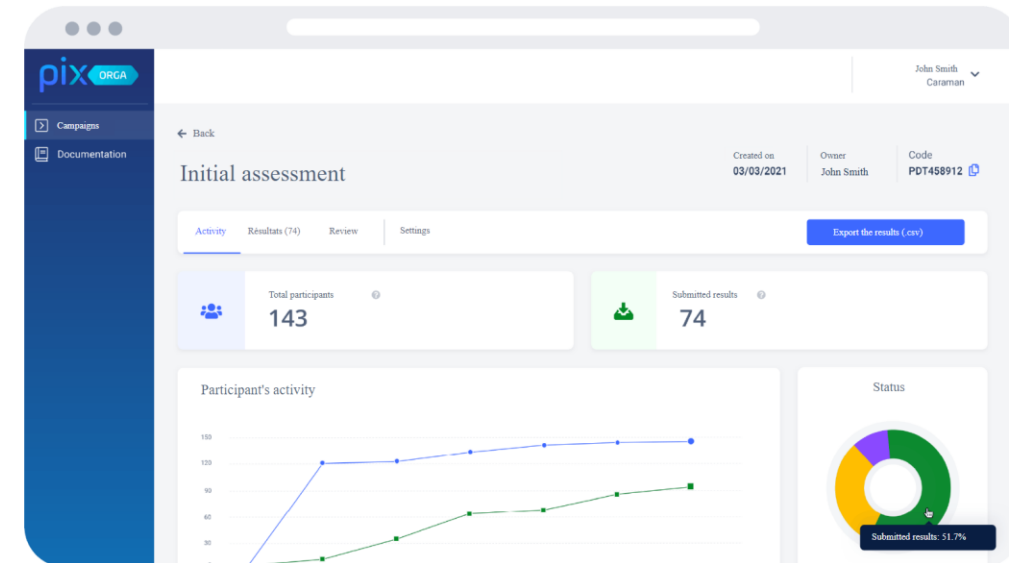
pix ORGA

Campaigns

Documentation

John Smith
Caraman

← Back

Initial assessment

Created on
03/03/2021

Owner
John Smith

Code
PDT458912

Activity

Résultats (74)

Review

Settings

Export the results (.csv)

Total participants
143

Submitted results
74

Participant's activity

150
120
90
60
30

Status

Submitted results: 51.7%